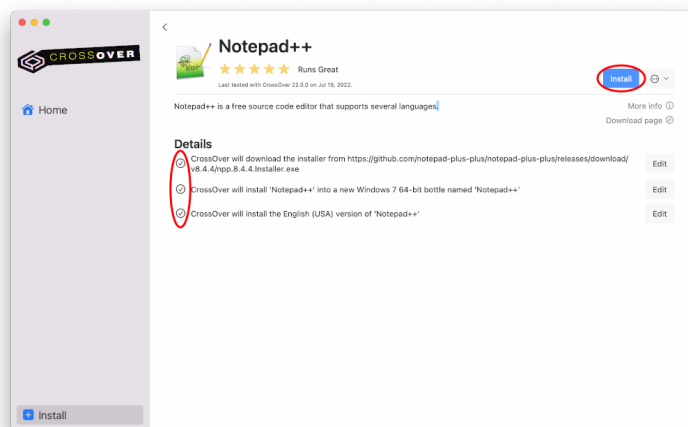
CROSSOVER

Home

Install

Notepad++

Runs Great

Last tested with CrossOver 22.0.0 on Jul 19, 2022.

Install

Notepad++ is a free source code editor that supports several languages.

More info

Download page

Details

CrossOver will download the installer from https://github.com/notepad-plus-plus/notepad-plus-plus/releases/download/v8.4.4/npp.8.4.4.Installer.exe

Edit

CrossOver will install 'Notepad++' into a new Windows 7 64-bit bottle named 'Notepad++'

Edit

CrossOver will install the English (USA) version of 'Notepad++'

Edit